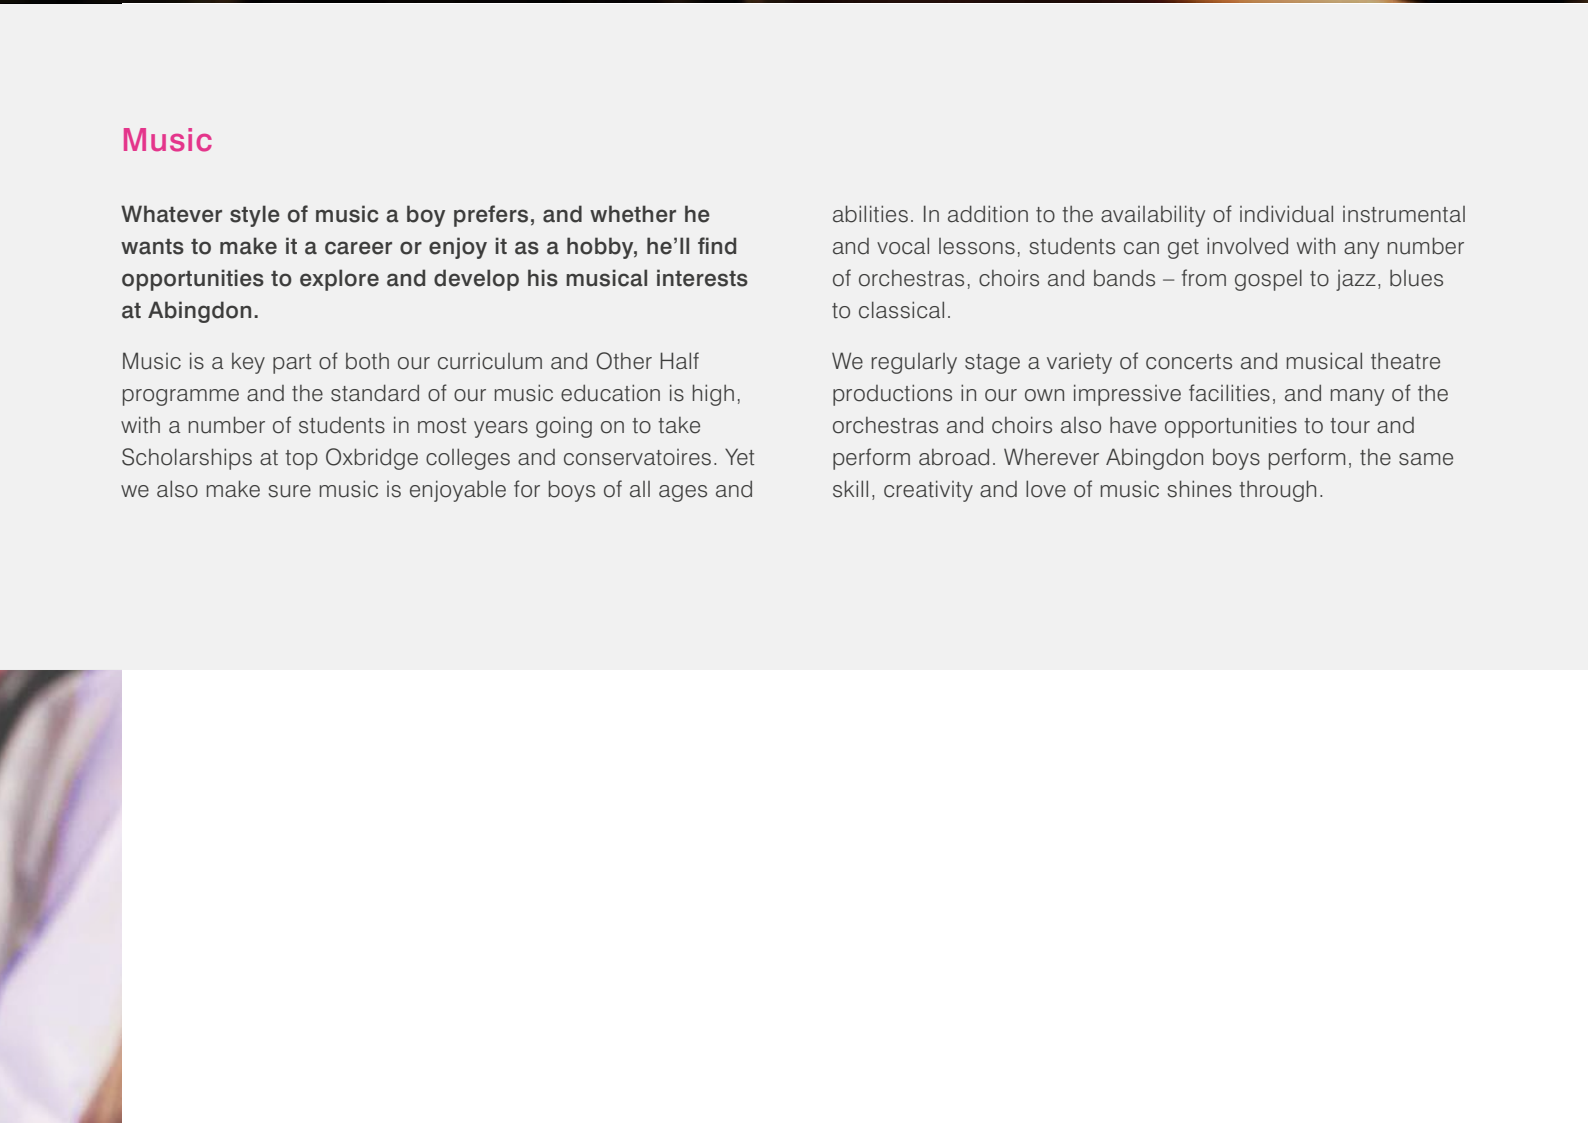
Music

Whatever style of music a boy prefers, and whether he wants to make it a career or enjoy it as a hobby, he'll find opportunities to explore and develop his musical interests at Abingdon.

Music is a key part of both our curriculum and Other Half programme and the standard of our music education is high, with a number of students in most years going on to take Scholarships at top Oxbridge colleges and conservatoires. Yet we also make sure music is enjoyable for boys of all ages and abilities. In addition to the availability of individual instrumental and vocal lessons, students can get involved with any number of orchestras, choirs and bands – from gospel to jazz, blues to classical.

We regularly stage a variety of concerts and musical theatre productions in our own impressive facilities, and many of the orchestras and choirs also have opportunities to tour and perform abroad. Wherever Abingdon boys perform, the same skill, creativity and love of music shines through.